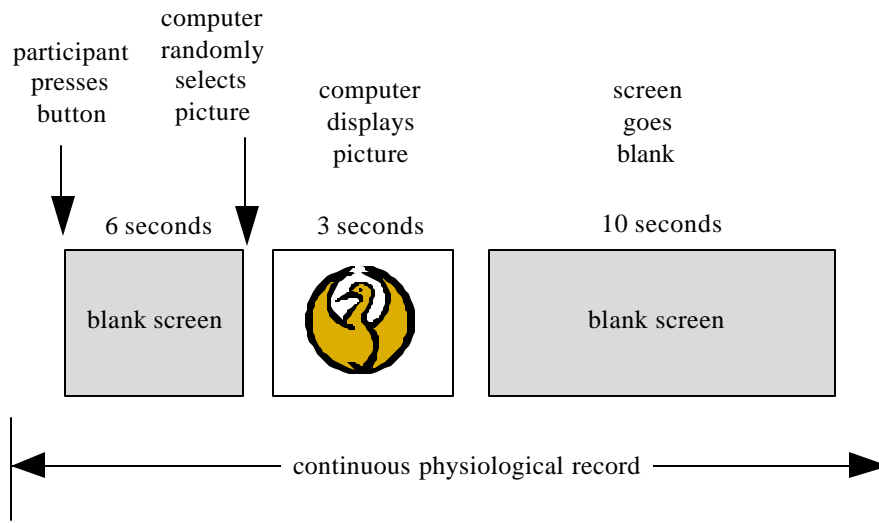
participant presses button

computer randomly selects picture

computer displays picture

screen goes blank

6 seconds

3 seconds

10 seconds

blank screen

blank screen

continuous physiological record